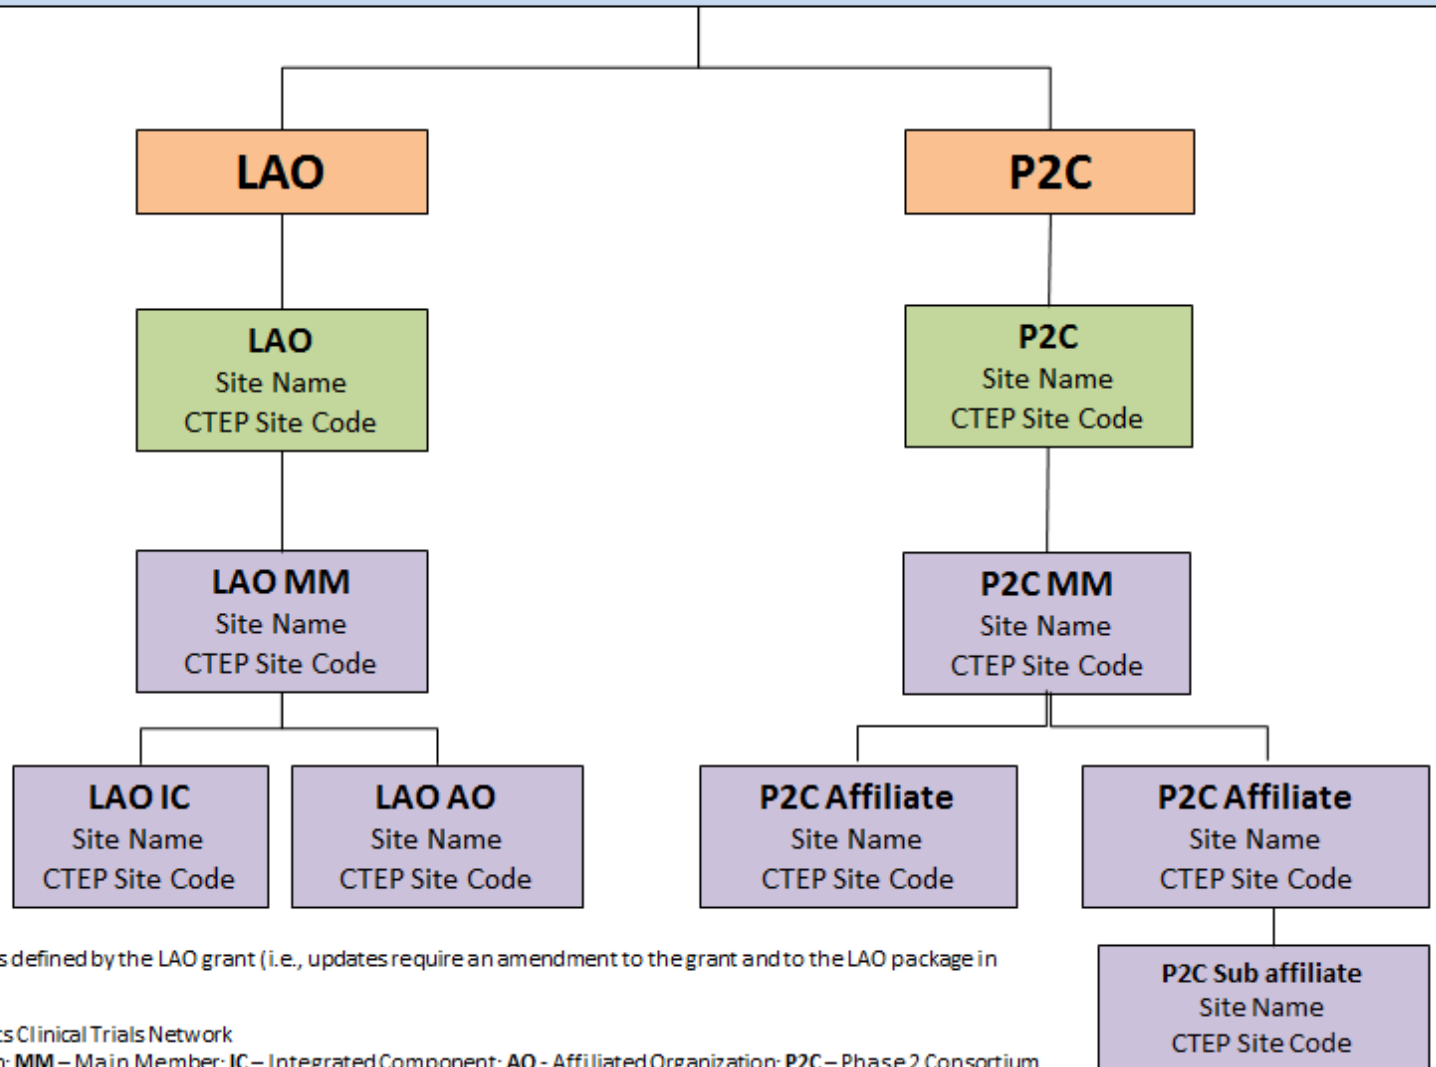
LAO

P2C

LAO
Site Name
CTEP Site Code

P2C
Site Name
CTEP Site Code

LAO MM
Site Name
CTEP Site Code

P2C MM
Site Name
CTEP Site Code

LAO IC
Site Name
CTEP Site Code

LAO AO
Site Name
CTEP Site Code

P2C Affiliate
Site Name
CTEP Site Code

P2C Affiliate
Site Name
CTEP Site Code

P2C Sub affiliate
Site Name
CTEP Site Code

s defined by the LAO grant (i.e., updates require an amendment to the grant and to the LAO package in

ts Clinical Trials Network
n: MM – Main Member; IC – Integrated Component; AO - Affiliated Organization; P2C – Phase 2 Consortium